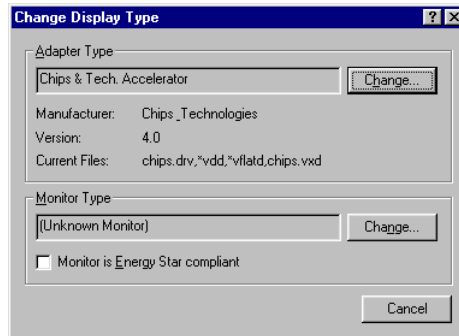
Change Display Type

Adapter Type

Chips & Tech. Accelerator

Change...

Manufacturer: Chips _Technologies

Version: 4.0

Current Files: chips.drv,*vdd,*vflatd,chips.vxd

Monitor Type

(Unknown Monitor)

Change...

Monitor is Energy Star compliant

Cancel